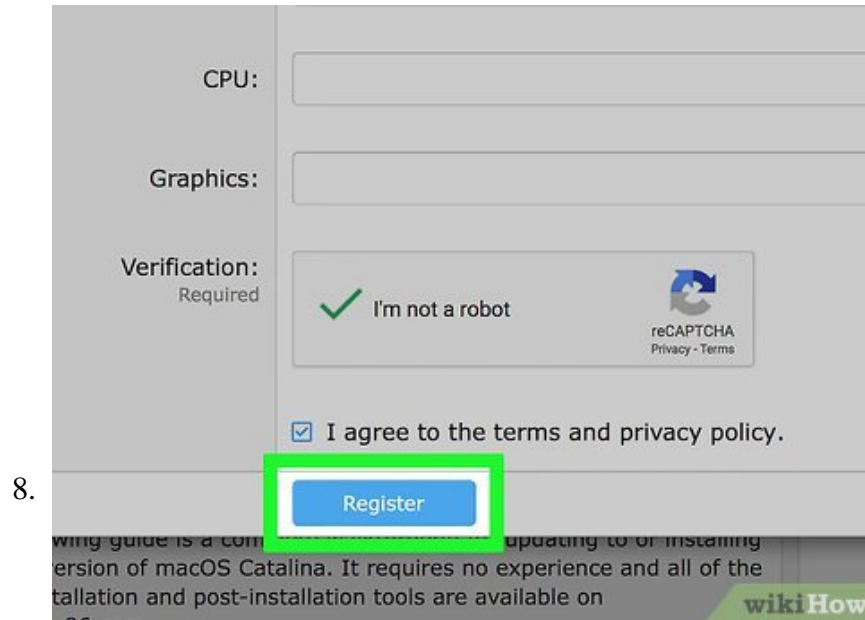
CPU:

Graphics:

Verification:
Required

I'm not a robot

reCAPTCHA
Privacy - Terms

I agree to the terms and privacy policy.

8.

Register

wing guide is a com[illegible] updating to or installing
ersion of macOS Catalina. It requires no experience and all of the
tallation and post-installation tools are available on

wikiHow